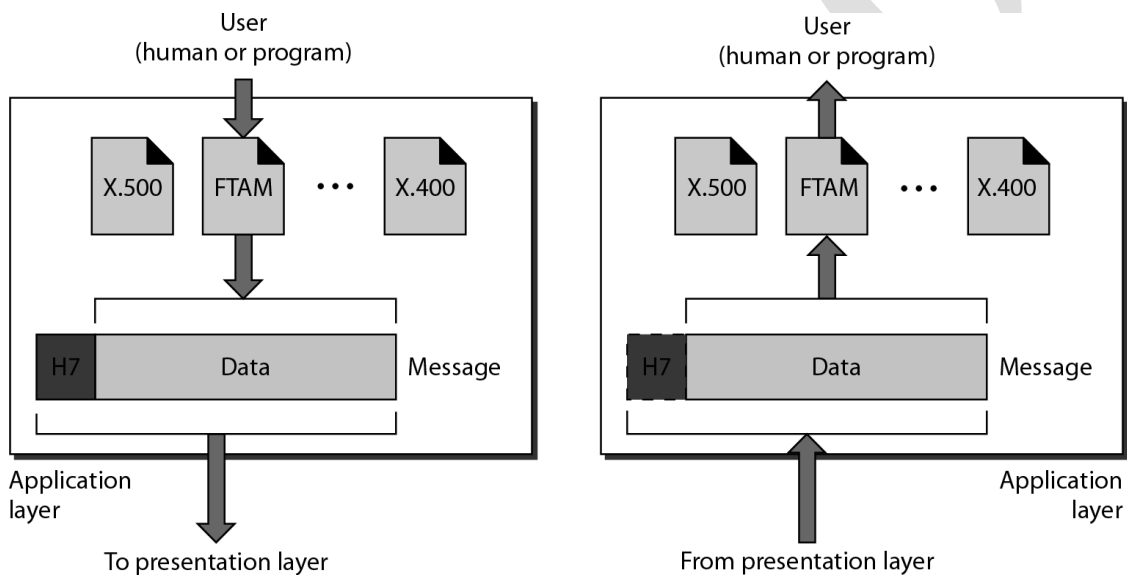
User
(human or program)

X.500

FTAM

• • •

X.400

H7

Data

Message

Application layer

To presentation layer

User
(human or program)

X.500

FTAM

• • •

X.400

H7

Data

Message

Application layer

From presentation layer